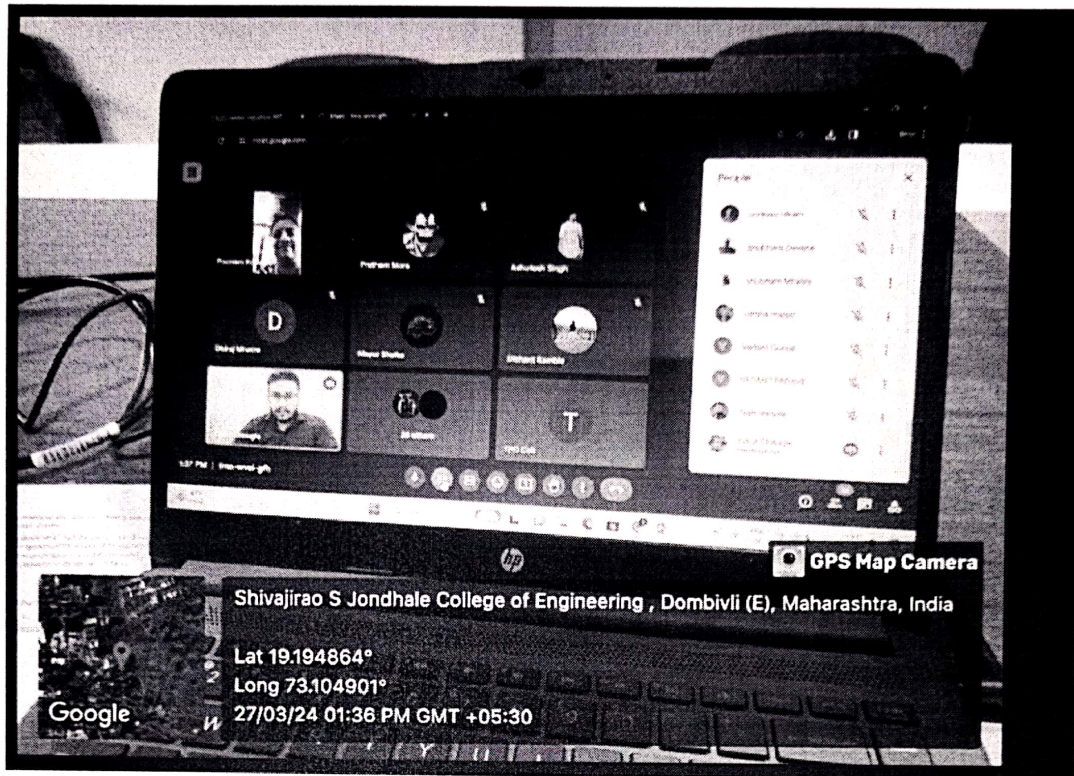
meet.google.com

People

D

Pratham More

Ashutosh Singh

T

1:37 PM | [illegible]

GPS Map Camera

Shivajirao S Jondhale College of Engineering , Dombivli (E), Maharashtra, India

Lat 19.194864°
Long 73.104901°
27/03/24 01:36 PM GMT +05:30

Google